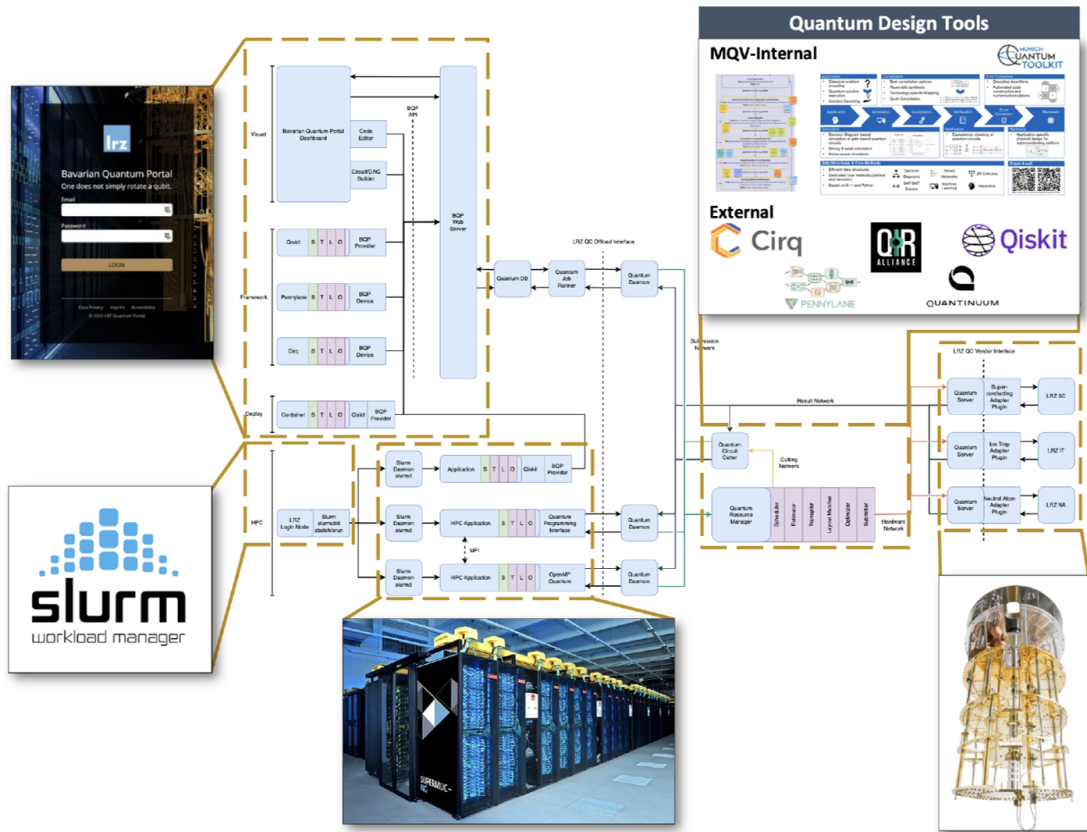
Quantum Design Tools

MQV-Internal

MUNICH QUANTUM TOOLKIT

External

Cirq

QIR ALLIANCE

Qiskit

PENNYLANE

QUANTINUUM

lrz

Bavarian Quantum Portal

One does not simply rotate a qubit.

Email

Password

LOGIN

Data Privacy Imprint Accessibility

© 2023 LRZ Quantum Portal

Visual

Bavarian Quantum Portal Dashboard

Code Editor

Circuit/DAG Builder

BQP API

BQP Web Server

Framework

Qiskit

S T L O

BQP Provider

Pennylane

S T L O

BQP Device

Cirq

S T L O

BQP Device

Deploy

Container

S T L O

Qiskit

BQP Provider

LRZ QC Offload Interface

Quantum DB

Quantum Job Runner

Quantum Daemon

Submission Network

Result Network

LRZ QC Vendor Interface

Quantum Server

Superconducting Adapter Plugin

LRZ SC

Quantum Server

Ion Trap Adapter Plugin

LRZ IT

Quantum Server

Neutral Atom Adapter Plugin

LRZ NA

HPC

LRZ Login Node

Slurm slurmctld sbatch/srun

Slurm Daemon slurmd

Application

S T L O

Qiskit

BQP Provider

Slurm Daemon slurmd

HPC Application

S T L O

Quantum Programming Interface

Quantum Daemon

MPI

Slurm Daemon slurmd

HPC Application

S T L O

OpenMP Quantum

Quantum Daemon

Quantum Circuit Cutter

Cutting Network

Quantum Resource Manager

Scheduler

Estimator

Transpiler

Layout Matcher

Optimizer

Submitter

Hardware Network

slurm

workload manager

SUPERMUC-NG